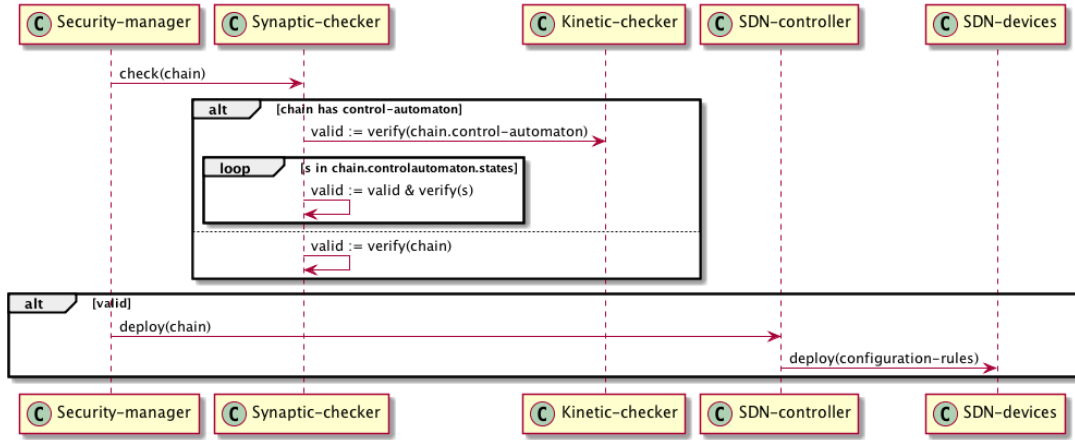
C Security-manager
C Synaptic-checker
C Kinetic-checker
C SDN-controller
C SDN-devices

check(chain)

alt [chain has control-automaton]

valid := verify(chain.control-automaton)

loop [s in chain.controlautomaton.states]

valid := valid & verify(s)

valid := verify(chain)

alt [valid]

deploy(chain)

deploy(configuration-rules)

C Security-manager
C Synaptic-checker
C Kinetic-checker
C SDN-controller
C SDN-devices